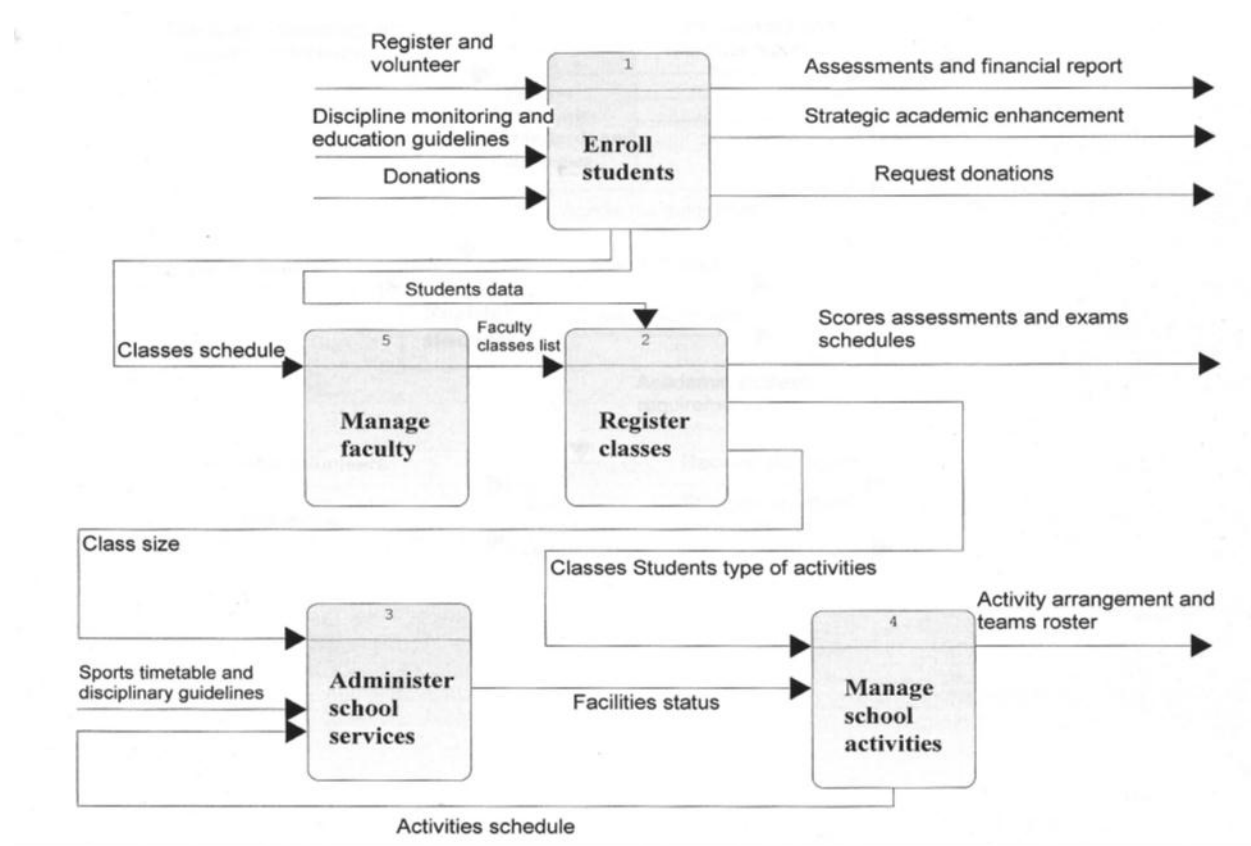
Register and volunteer

1

Assessments and financial report

Discipline monitoring and education guidelines

Enroll students

Strategic academic enhancement

Donations

Request donations

Students data

Classes schedule

5

Faculty classes list

2

Scores assessments and exams schedules

Manage faculty

Register classes

Class size

Classes Students type of activities

3

4

Activity arrangement and teams roster

Sports timetable and disciplinary guidelines

Administer school services

Facilities status

Manage school activities

Activities schedule